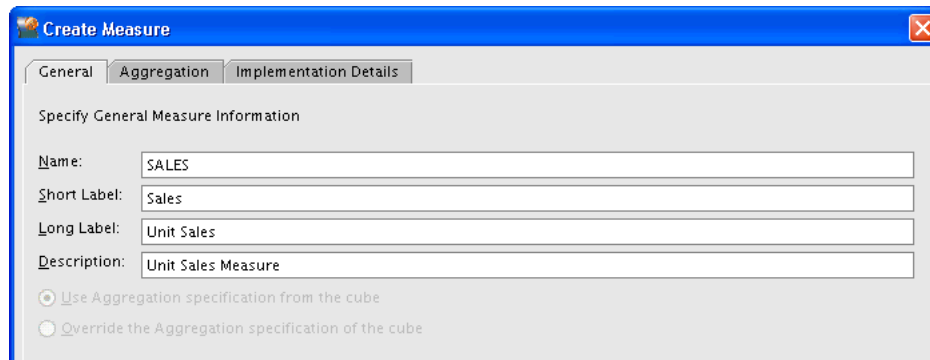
Create Measure

General | Aggregation | Implementation Details

Specify General Measure Information

| | |
|---|---|
| Name: | SALES |
| Short Label: | Sales |
| Long Label: | Unit Sales |
| Description: | Unit Sales Measure |

Use Aggregation specification from the cube

Override the Aggregation specification of the cube